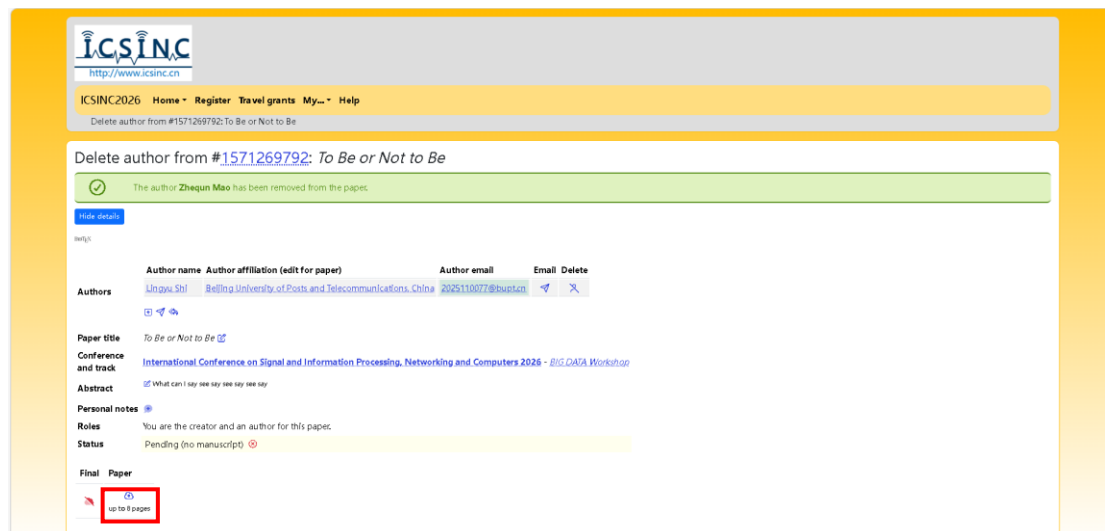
ICSINC
http://www.icsinc.cn

ICSINC2026 Home▾ Register Travel grants My...▾ Help

Delete author from #1571269792: To Be or Not to Be

Delete author from #1571269792: To Be or Not to Be

The author Zhequn Mao has been removed from the paper.

Hide details

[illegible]

| | Author name | Author affiliation (edit for paper) | Author email | Email | Delete |
|---|---|---|---|---|---|
| Authors | Lingyu Shi | Beijing University of Posts and Telecommunications, China | 2025110077@bupt.cn | | |

Paper title To Be or Not to Be

Conference and track International Conference on Signal and Information Processing, Networking and Computers 2026 - BIG DATA Workshop

Abstract What can I say see say see say see say

Personal notes

Roles You are the creator and an author for this paper.

Status Pending (no manuscript)

Final Paper

up to 8 pages